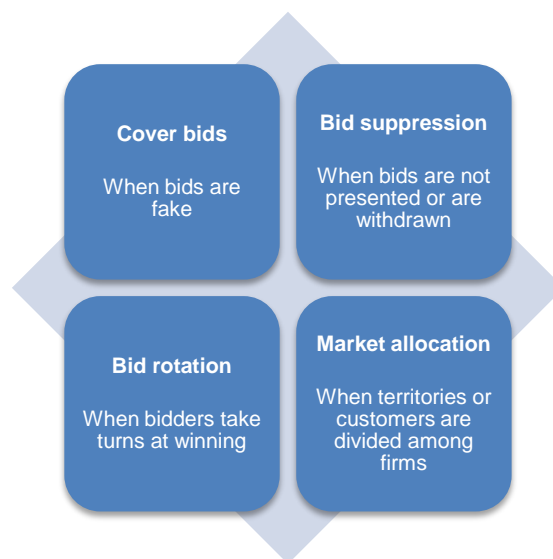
Cover bids

When bids are fake

Bid suppression

When bids are not presented or are withdrawn

Bid rotation

When bidders take turns at winning

Market allocation

When territories or customers are divided among firms